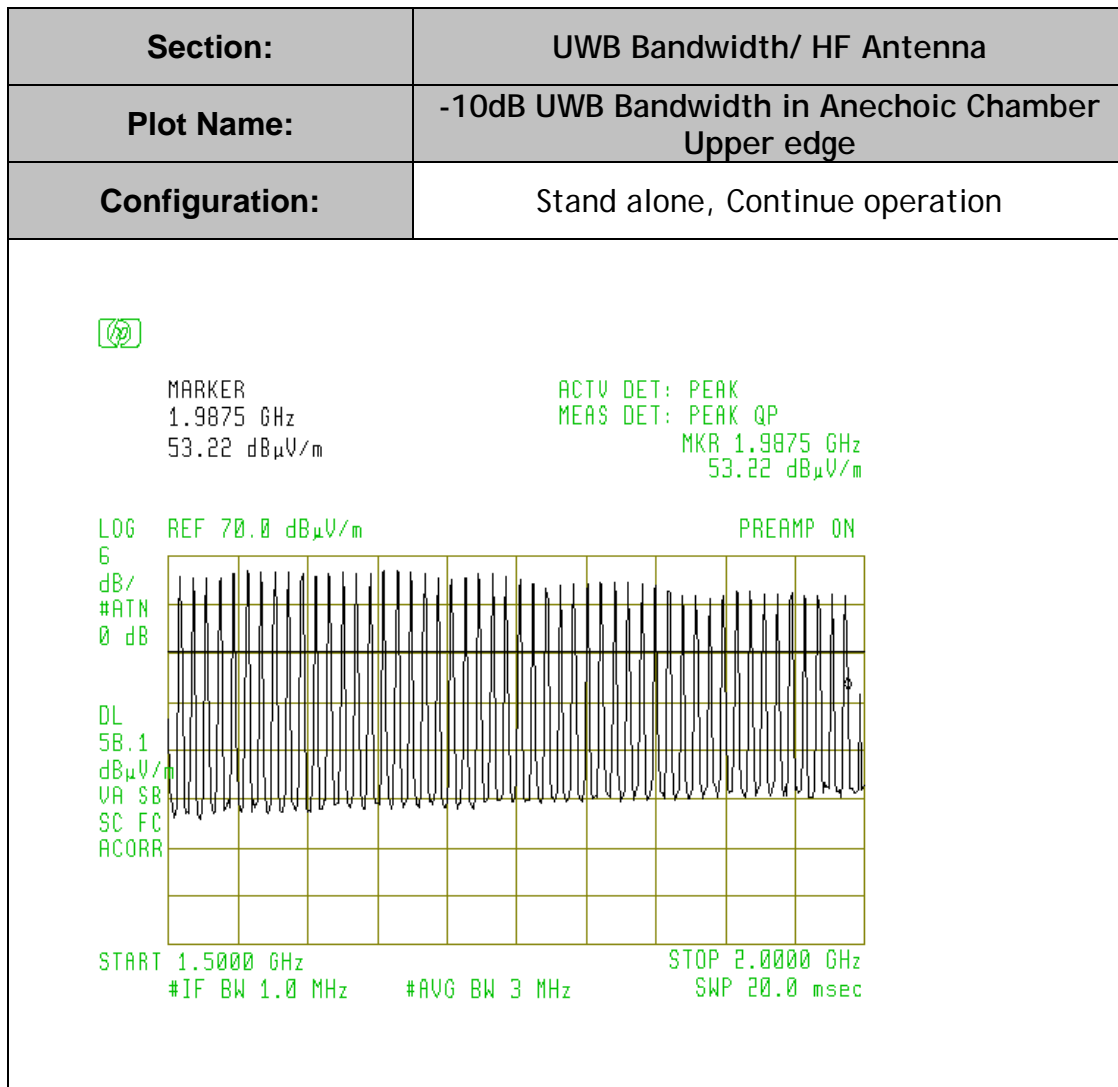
| Section: | UWB Bandwidth/ HF Antenna |
|---|---|
| Plot Name: | -10dB UWB Bandwidth in Anechoic Chamber Upper edge |
| Configuration: | Stand alone, Continue operation |

MARKER
1.9875 GHz
53.22 dBµV/m

ACTV DET: PEAK
MEAS DET: PEAK QP
MKR 1.9875 GHz
53.22 dBµV/m

LOG REF 70.0 dBµV/m

PREAMP ON

6
dB/
#ATN
0 dB

DL
58.1
dBµV/m
VA SB
SC FC
ACORR

START 1.5000 GHz
#IF BW 1.0 MHz #AVG BW 3 MHz

STOP 2.0000 GHz
SWP 20.0 msec